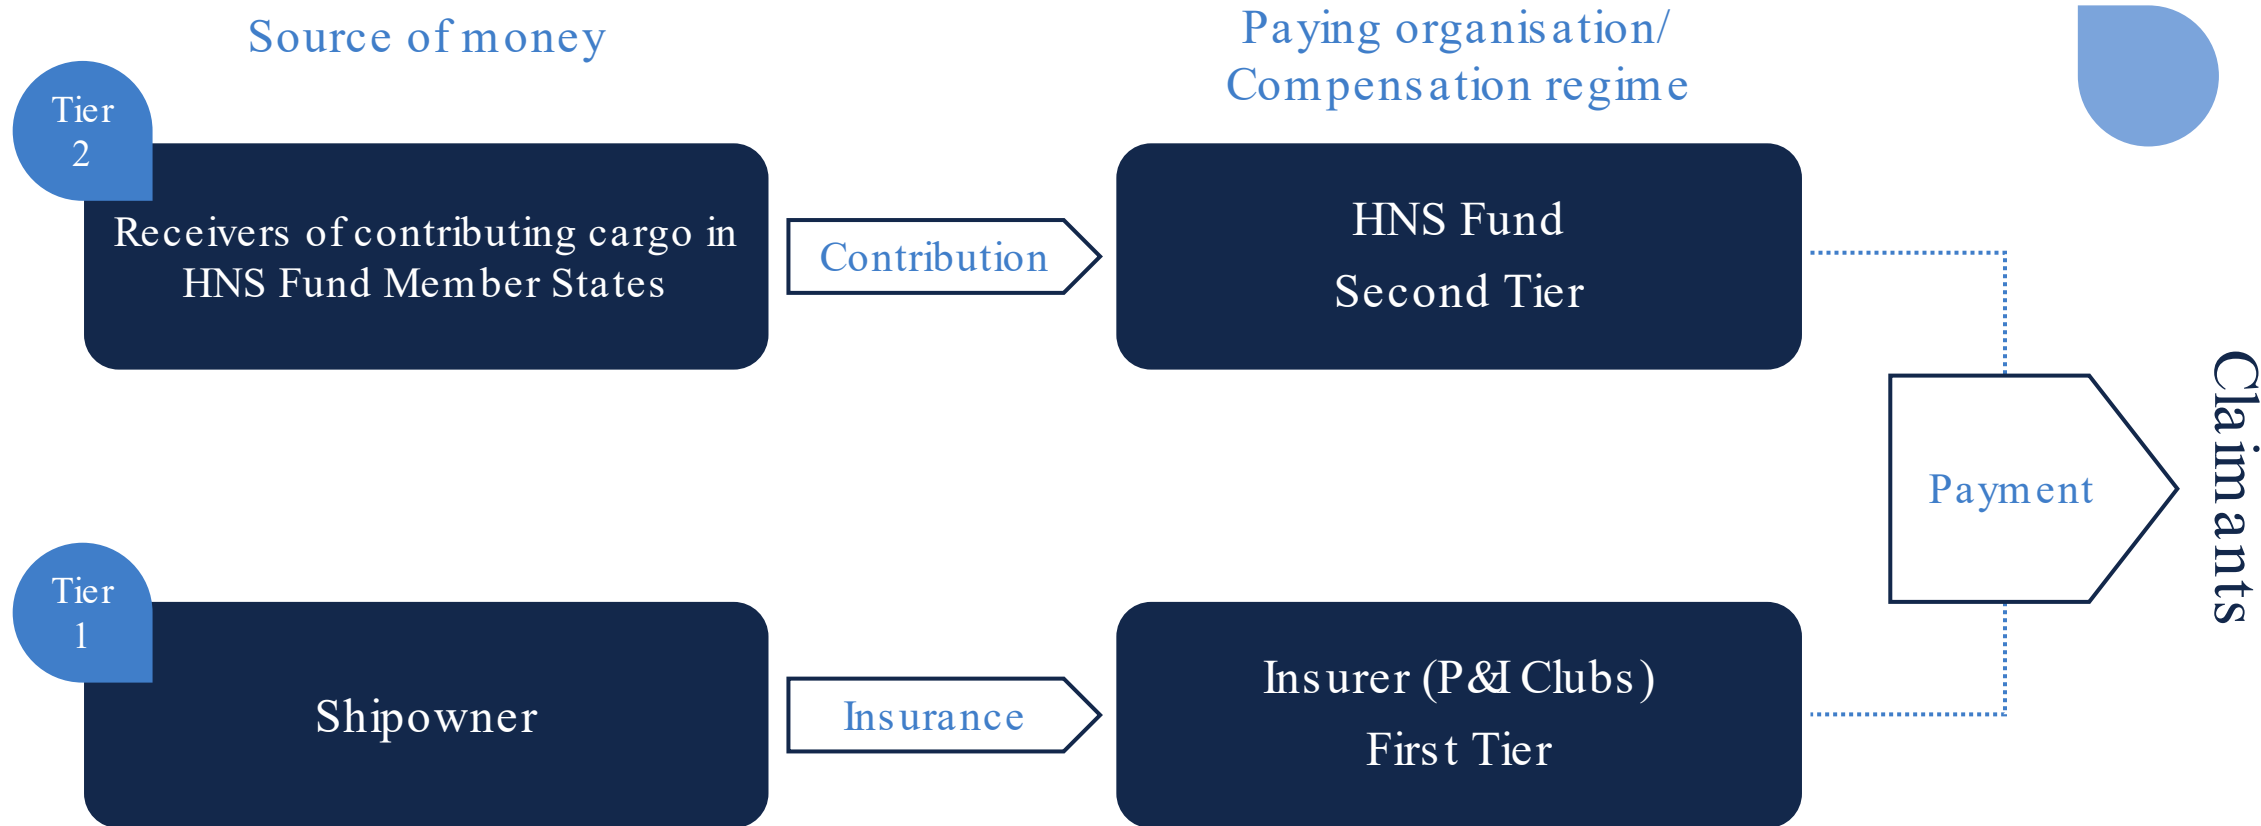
Source of money

Paying organisation/
Compensation regime

Tier
2

Receivers of contributing cargo in HNS Fund Member States

Contribution

HNS Fund
Second Tier

Payment

Claimants

Tier
1

Shipowner

Insurance

Insurer (P&I Clubs)
First Tier